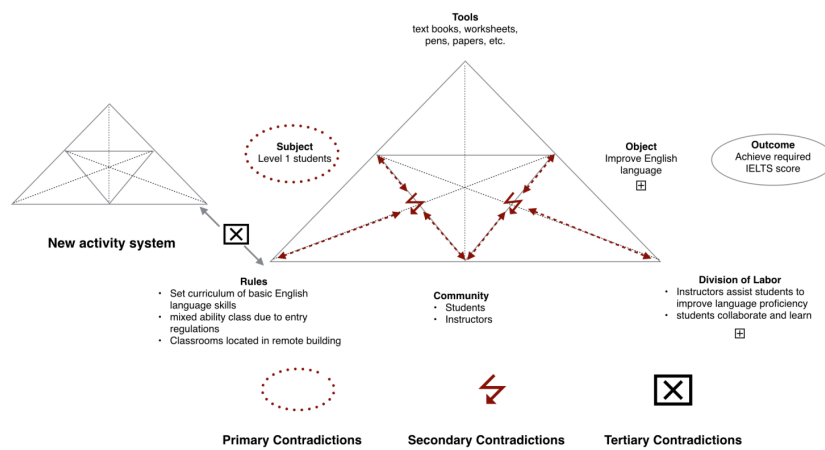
Tools
text books, worksheets, pens, papers, etc.

Subject
Level 1 students

Object
Improve English language
⊞

Outcome
Achieve required IELTS score

New activity system

Rules
• Set curriculum of basic English language skills
• mixed ability class due to entry regulations
• Classrooms located in remote building

Community
• Students
• Instructors

Division of Labor
• Instructors assist students to improve language proficiency
• students collaborate and learn
⊞

Primary Contradictions

Secondary Contradictions

Tertiary Contradictions